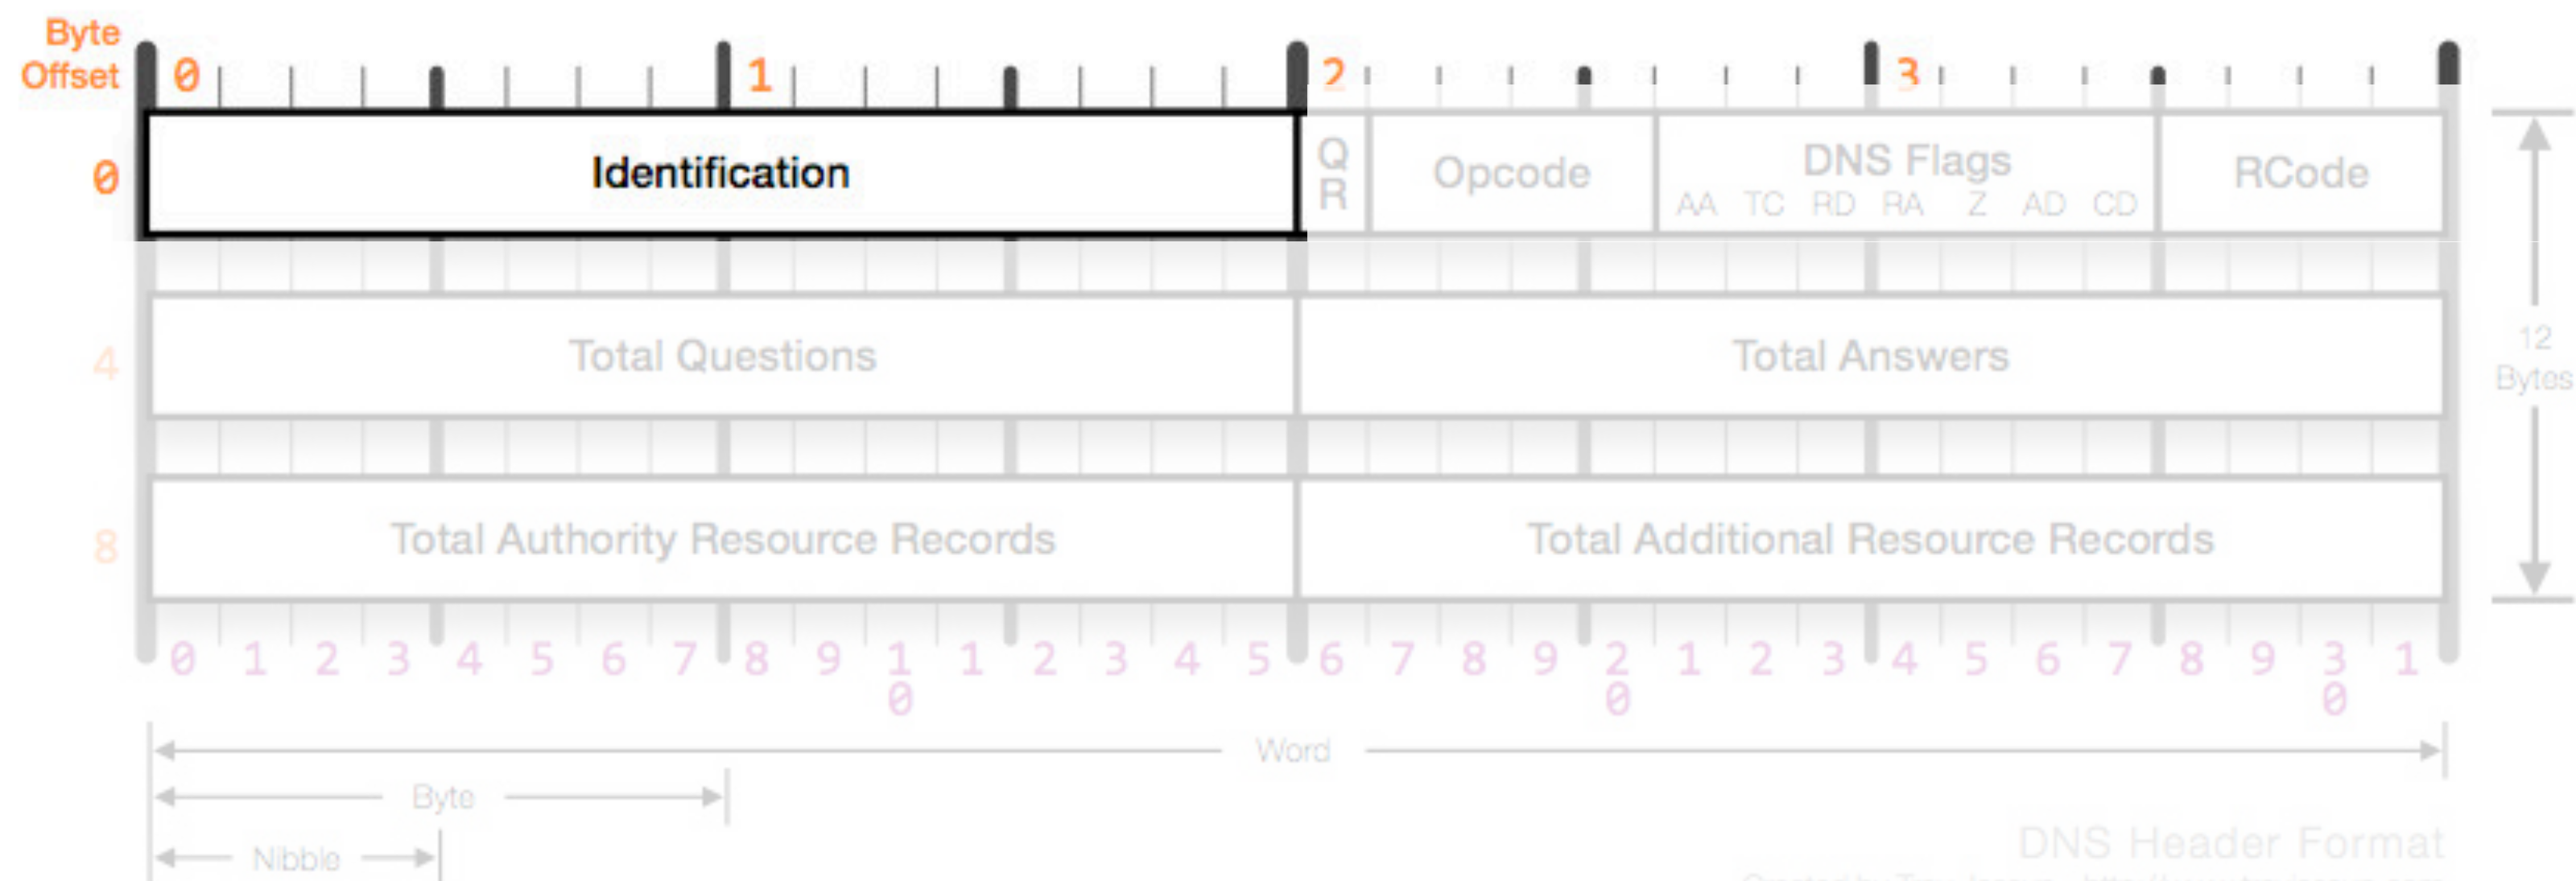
Byte Offset

0 1 2 3

0 Identification QR Opcode DNS Flags AA TC RD RA Z AD CD RCode

4 Total Questions Total Answers

8 Total Authority Resource Records Total Additional Resource Records

12 Bytes

0 1 2 3 4 5 6 7 8 9 10 1 2 3 4 5 6 7 8 9 20 1 2 3 4 5 6 7 8 9 30 1

Word

Byte

Nibble

DNS Header Format

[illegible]